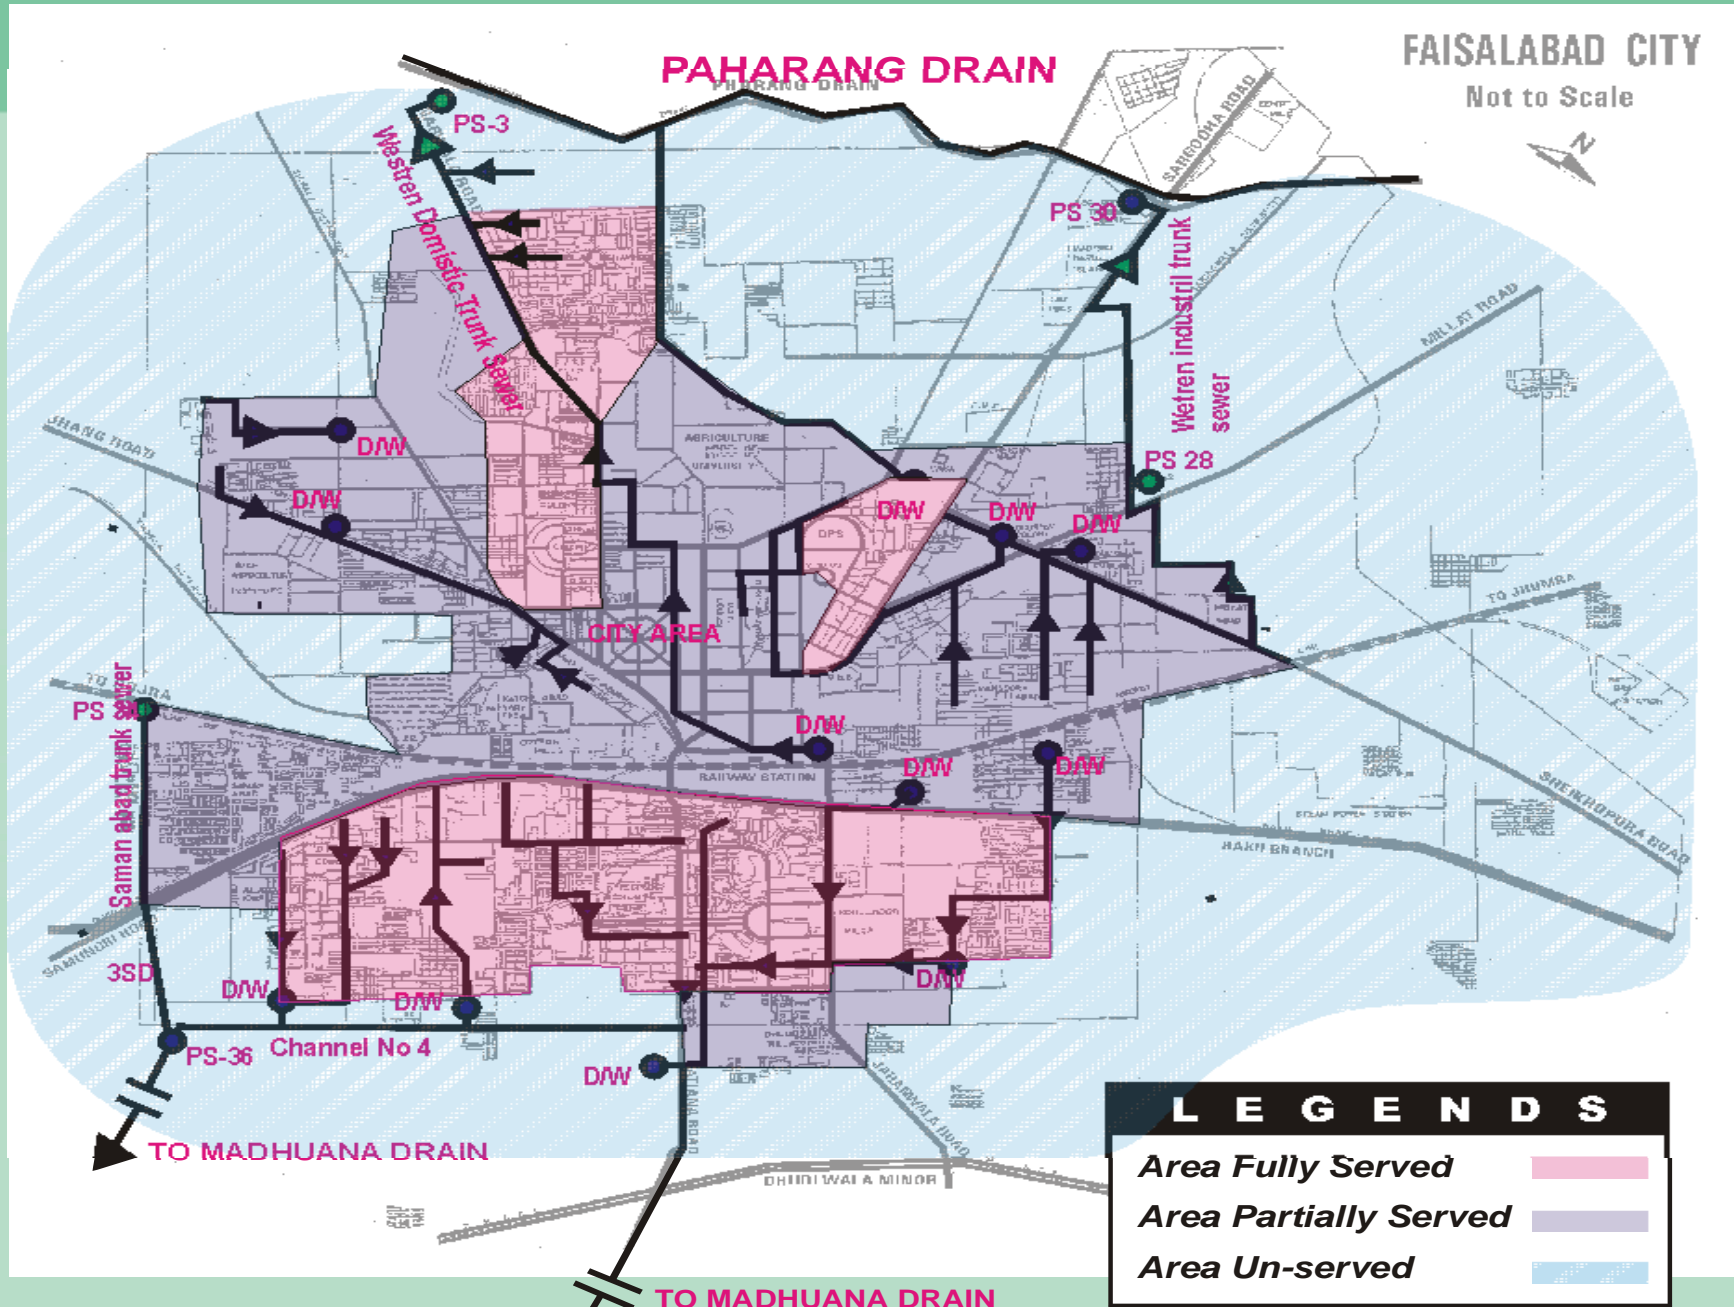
PAHARANG DRAIN

PAHARANG DRAIN

FAISALABAD CITY
Not to Scale

N

PS-3

Western Domistic Trunk Sewer

SARGODHA ROAD

PS 30

Wetren industril trunk sewer

MILLAT ROAD

JHANG ROAD

D/W

D/W

AGRICULTURE UNIVERSITY

PS 28

D/W

D/W

D/W

CITY AREA

TO JHUMRA

TO JHUMRA

PS 31

Saman abad trunk sewer

D/W

RAILWAY STATION

D/W

D/W

SHEIKHUPURA ROAD

RAKH BRANCH

SAMUNDRI ROAD

3SD

D/W

D/W

D/W

PS-36

Channel No 4

D/W

JARANWALA ROAD

TO MADHUANA DRAIN

DHUDIWALA MINOR

TO MADHUANA DRAIN

LEGENDS
Area Fully Served
Area Partially Served
Area Un-served